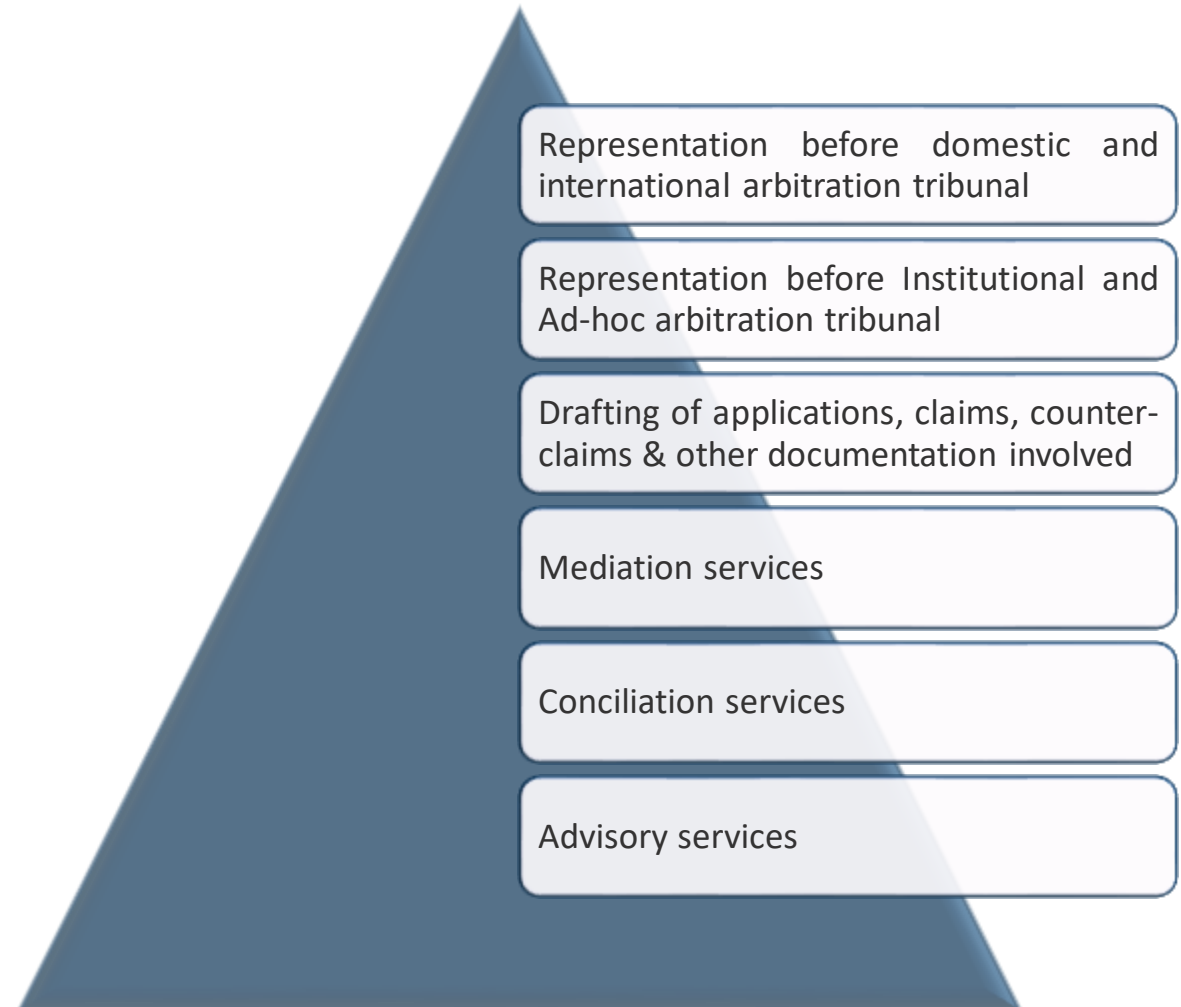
Representation before domestic and international arbitration tribunal

Representation before Institutional and Ad-hoc arbitration tribunal

Drafting of applications, claims, counter-claims & other documentation involved

Mediation services

Conciliation services

Advisory services